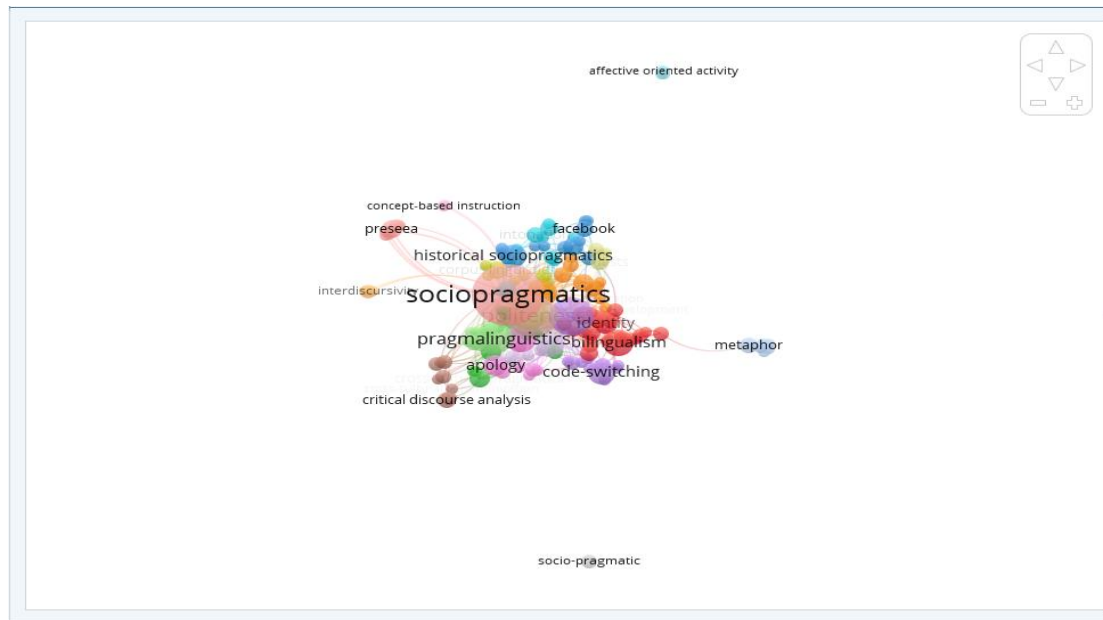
affective oriented activity

concept-based instruction

preseea

facebook

historical sociopragmatics

interdiscursivity

sociopragmatics

identity

pragmalinguistics

bilingualism

metaphor

apology

code-switching

critical discourse analysis

socio-pragmatic